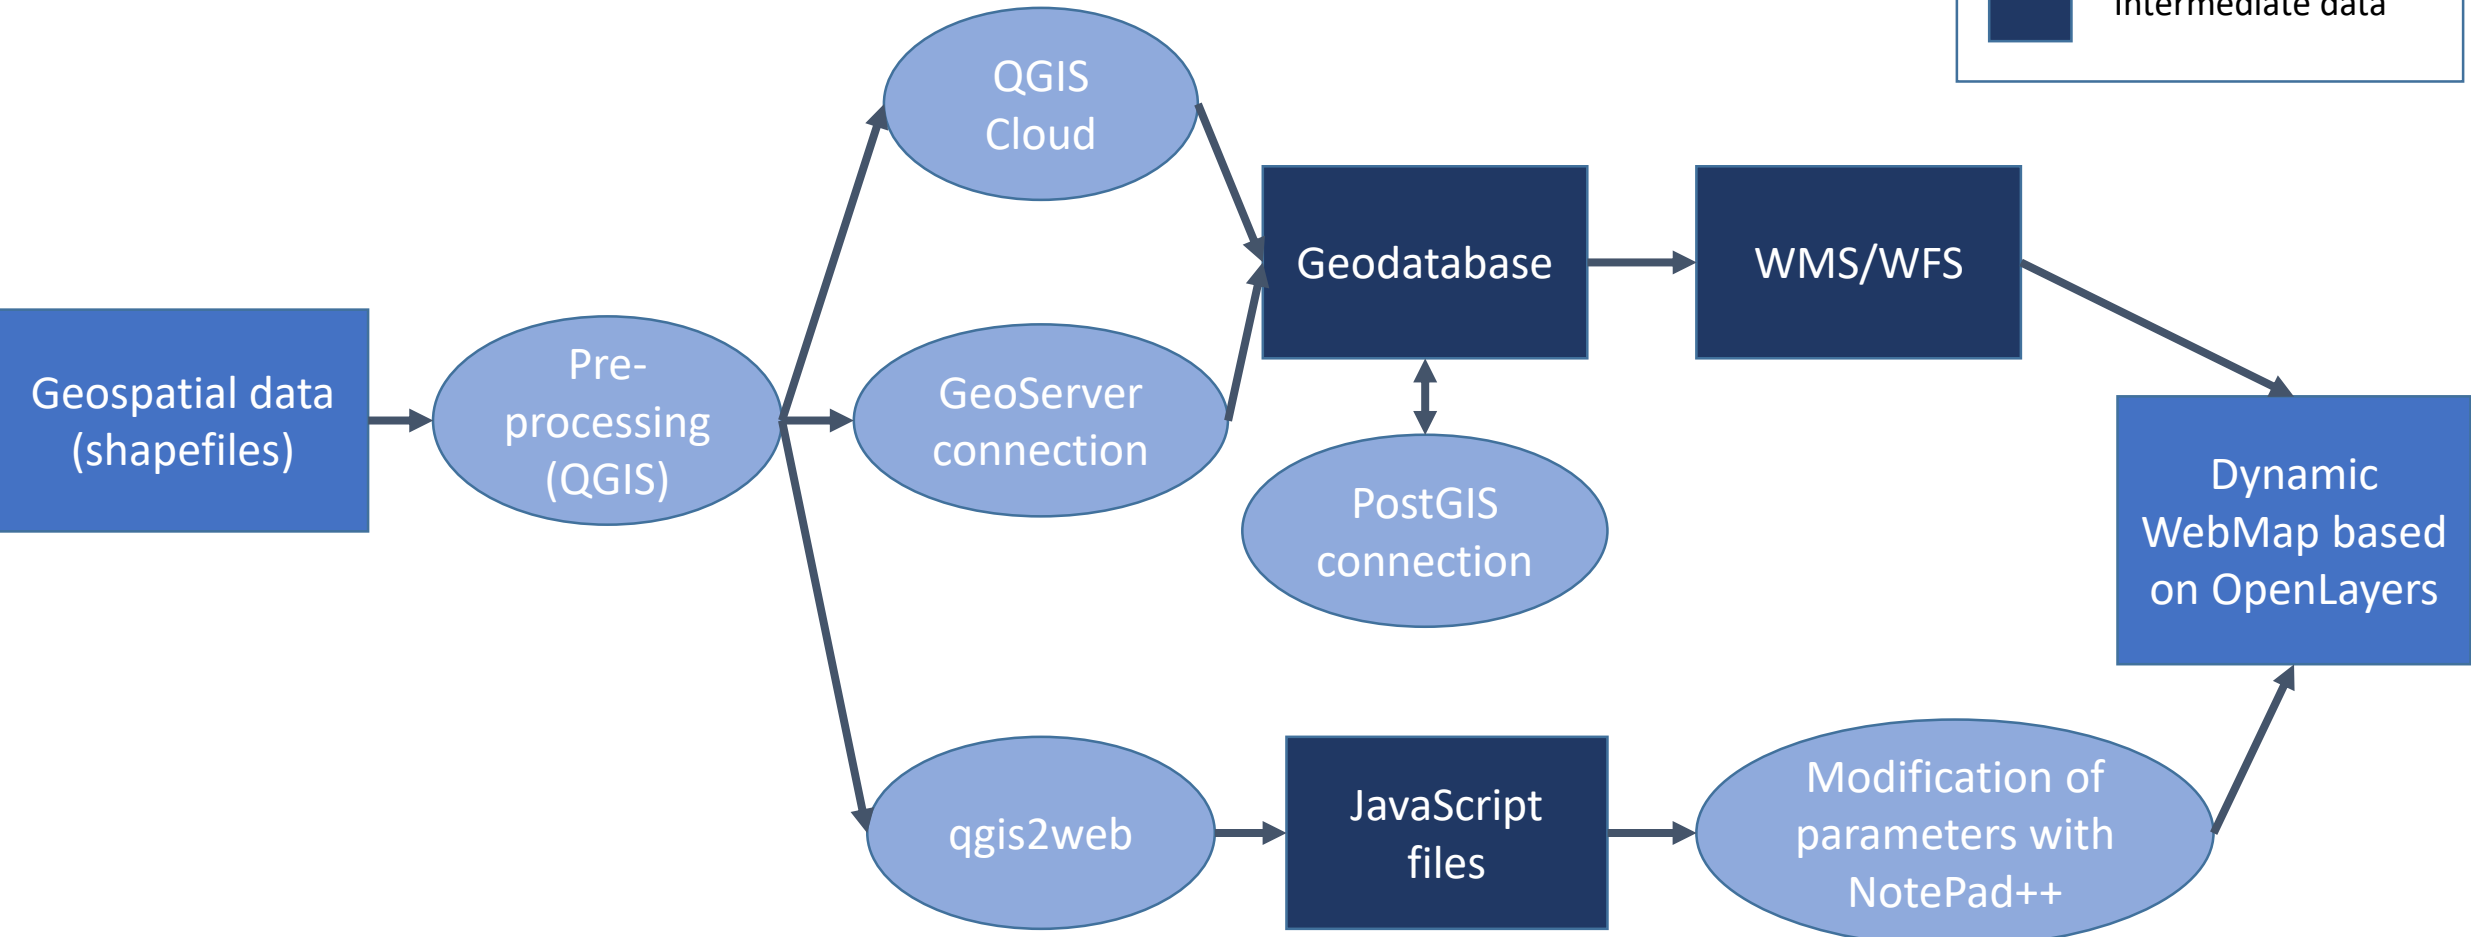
Intermediate data

Geospatial data (shapefiles)

Pre-processing (QGIS)

QGIS Cloud

GeoServer connection

qgis2web

Geodatabase

PostGIS connection

WMS/WFS

JavaScript files

Modification of parameters with NotePad++

Dynamic WebMap based on OpenLayers